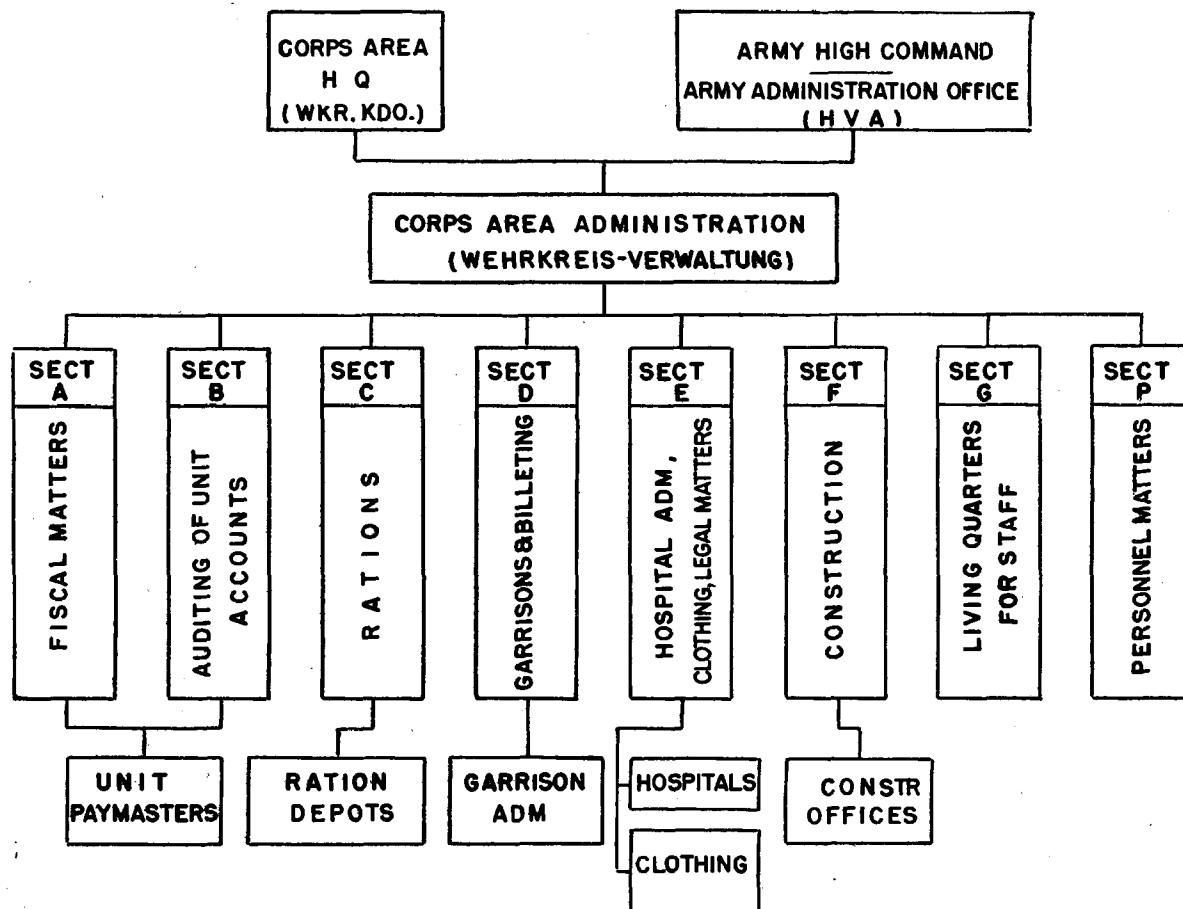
CORPS AREA
H Q
(WKR. KDO.)

ARMY HIGH COMMAND
ARMY ADMINISTRATION OFFICE
(H V A)

CORPS AREA ADMINISTRATION
(WEHRKREIS-VERWALTUNG)

SECT A
FISCAL MATTERS

SECT B
AUDITING OF UNIT ACCOUNTS

SECT C
RATIONS

SECT D
GARRISONS & BILLETING

SECT E
HOSPITAL ADM, CLOTHING, LEGAL MATTERS

SECT F
CONSTRUCTION

SECT G
LIVING QUARTERS FOR STAFF

SECT P
PERSONNEL MATTERS

UNIT PAYMASTERS

RATION DEPOTS

GARRISON ADM

HOSPITALS

CLOTHING

CONSTR OFFICES